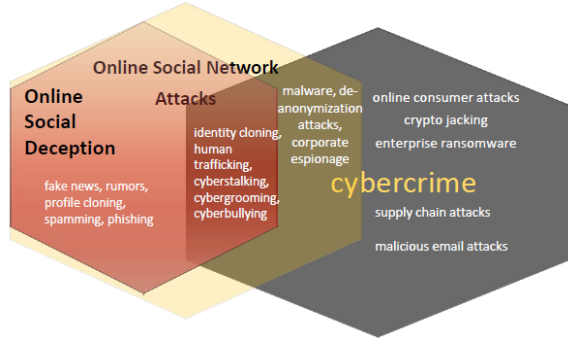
Online Social Network Attacks

Online Social Deception

fake news, rumors, profile cloning, spamming, phishing

identity cloning, human trafficking, cyberstalking, cybergrooming, cyberbullying

malware, de-anonymization attacks, corporate espionage

online consumer attacks
crypto jacking
enterprise ransomware

cybercrime

supply chain attacks

malicious email attacks